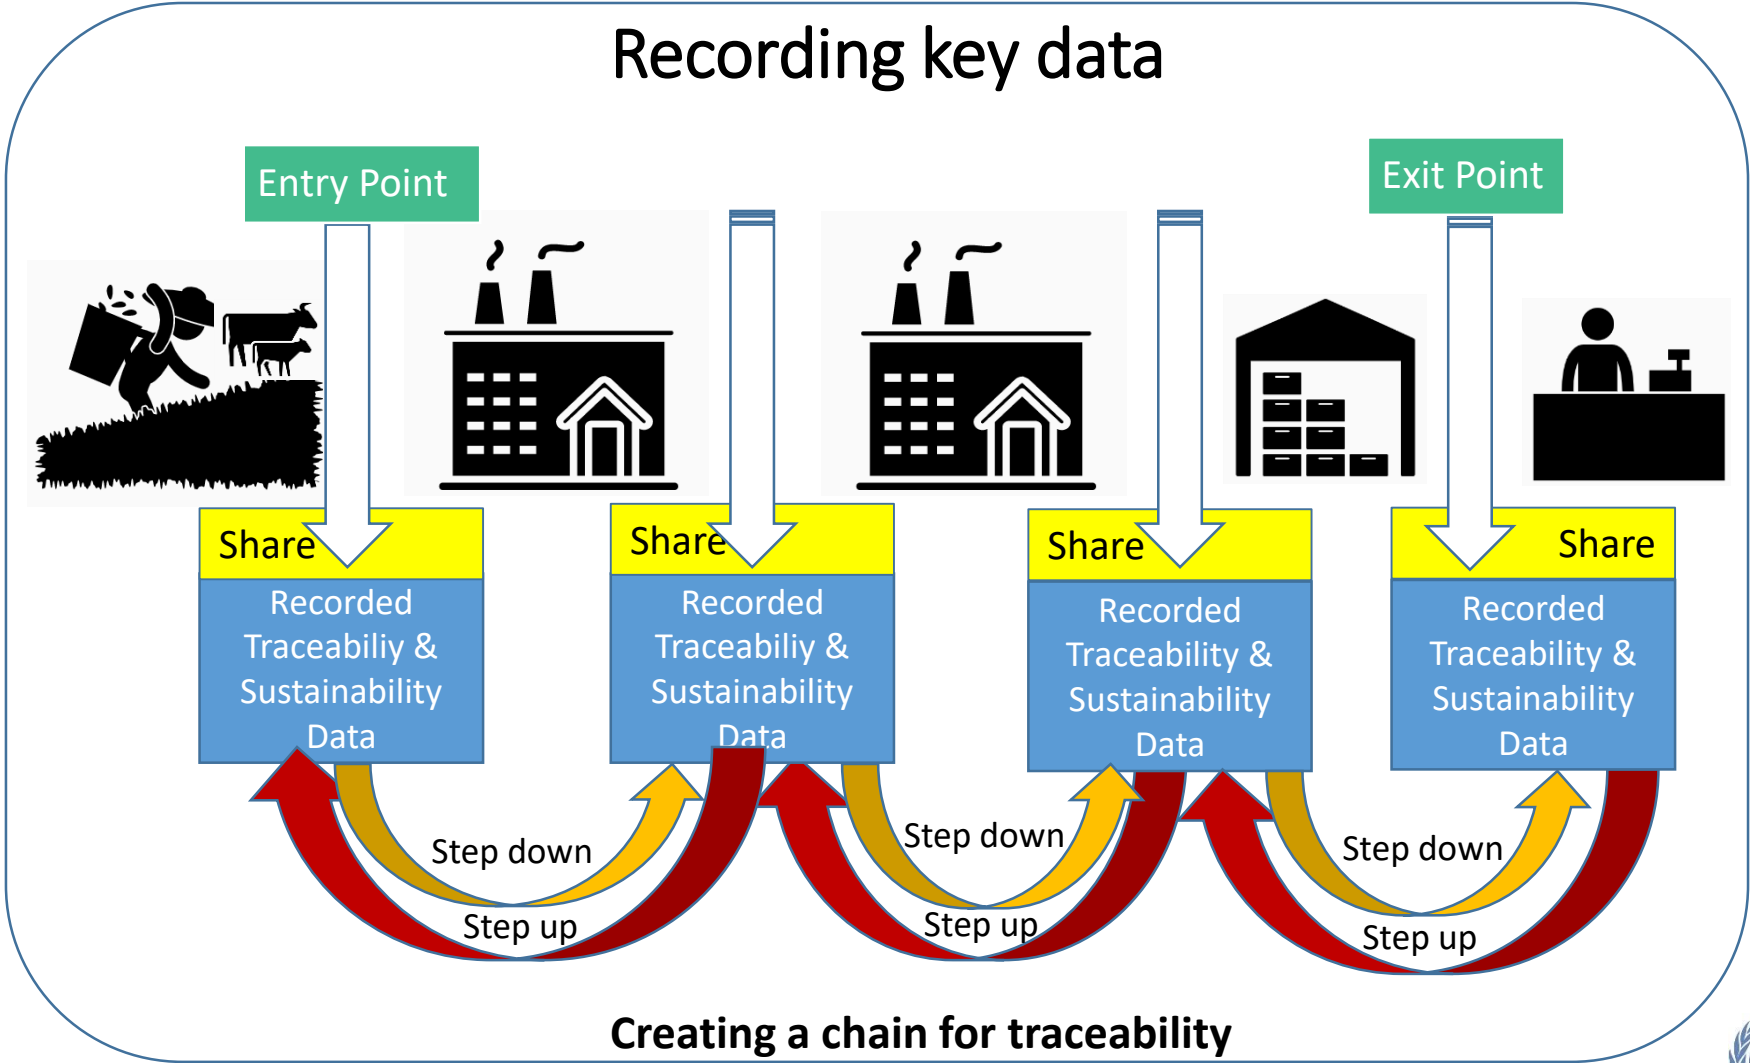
Recording key data

Entry Point

Exit Point

Share

Recorded Traceabiliy & Sustainability Data

Share

Recorded Traceabiliy & Sustainability Data

Share

Recorded Traceability & Sustainability Data

Share

Recorded Traceability & Sustainability Data

Step down

Step up

Step down

Step up

Step down

Step up

Creating a chain for traceability